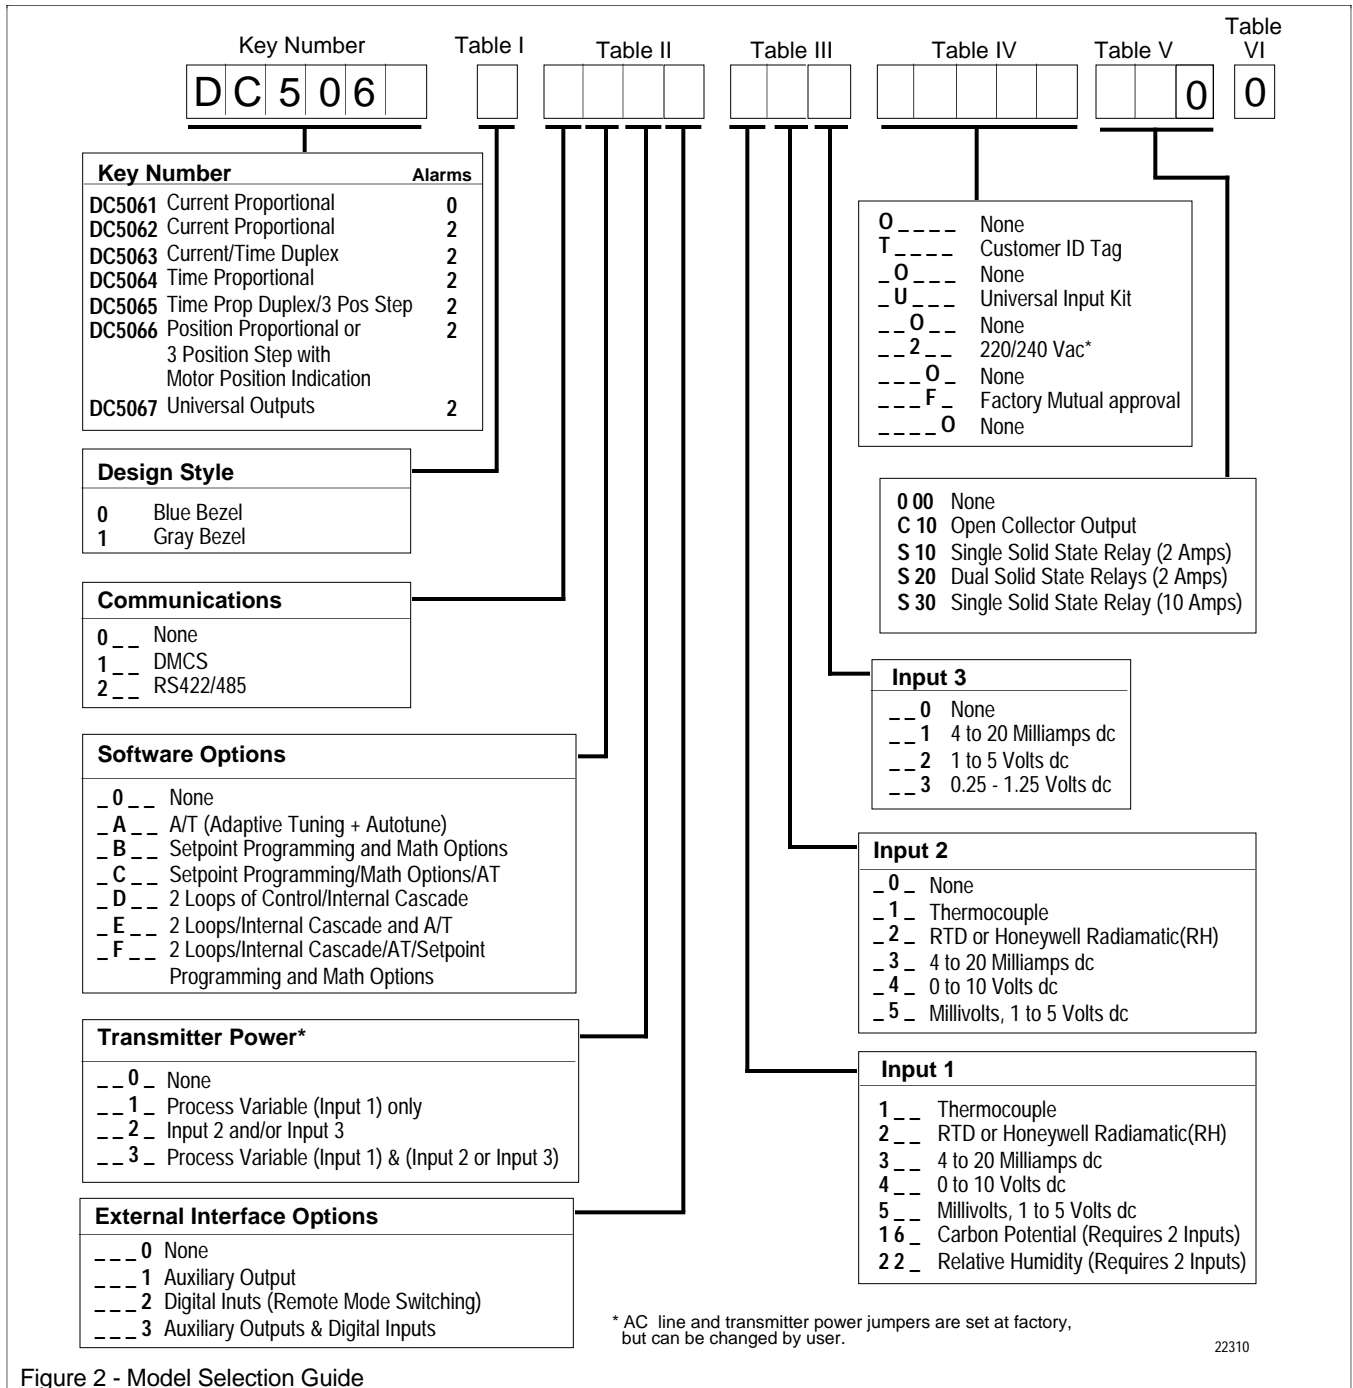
Key Number | Table I | Table II | Table III | Table IV | Table V | Table VI

D C 5 0 6 | | | 0 | 0

**Key Number** Alarms
DC5061 Current Proportional 0
DC5062 Current Proportional 2
DC5063 Current/Time Duplex 2
DC5064 Time Proportional 2
DC5065 Time Prop Duplex/3 Pos Step 2
DC5066 Position Proportional or 3 Position Step with Motor Position Indication 2
DC5067 Universal Outputs 2

**Design Style**
0 Blue Bezel
1 Gray Bezel

**Communications**
0 _ _ None
1 _ _ DMCS
2 _ _ RS422/485

**Software Options**
_ 0 _ _ None
_ A _ _ A/T (Adaptive Tuning + Autotune)
_ B _ _ Setpoint Programming and Math Options
_ C _ _ Setpoint Programming/Math Options/AT
_ D _ _ 2 Loops of Control/Internal Cascade
_ E _ _ 2 Loops/Internal Cascade and A/T
_ F _ _ 2 Loops/Internal Cascade/AT/Setpoint Programming and Math Options

**Transmitter Power***
_ _ 0 _ None
_ _ 1 _ Process Variable (Input 1) only
_ _ 2 _ Input 2 and/or Input 3
_ _ 3 _ Process Variable (Input 1) & (Input 2 or Input 3)

**External Interface Options**
_ _ _ 0 None
_ _ _ 1 Auxiliary Output
_ _ _ 2 Digital Inuts (Remote Mode Switching)
_ _ _ 3 Auxiliary Outputs & Digital Inputs

O _ _ _ _ None
T _ _ _ _ Customer ID Tag
_ O _ _ _ None
_ U _ _ _ Universal Input Kit
_ _ O _ _ None
_ _ 2 _ _ 220/240 Vac*
_ _ _ O _ None
_ _ _ F _ Factory Mutual approval
_ _ _ _ O None

0 00 None
C 10 Open Collector Output
S 10 Single Solid State Relay (2 Amps)
S 20 Dual Solid State Relays (2 Amps)
S 30 Single Solid State Relay (10 Amps)

**Input 3**
_ _ 0 None
_ _ 1 4 to 20 Milliamps dc
_ _ 2 1 to 5 Volts dc
_ _ 3 0.25 - 1.25 Volts dc

**Input 2**
_ 0 _ None
_ 1 _ Thermocouple
_ 2 _ RTD or Honeywell Radiamatic(RH)
_ 3 _ 4 to 20 Milliamps dc
_ 4 _ 0 to 10 Volts dc
_ 5 _ Millivolts, 1 to 5 Volts dc

**Input 1**
1 _ _ Thermocouple
2 _ _ RTD or Honeywell Radiamatic(RH)
3 _ _ 4 to 20 Milliamps dc
4 _ _ 0 to 10 Volts dc
5 _ _ Millivolts, 1 to 5 Volts dc
1 6 _ Carbon Potential (Requires 2 Inputs)
2 2 _ Relative Humidity (Requires 2 Inputs)

* AC line and transmitter power jumpers are set at factory, but can be changed by user.

22310

Figure 2 - Model Selection Guide